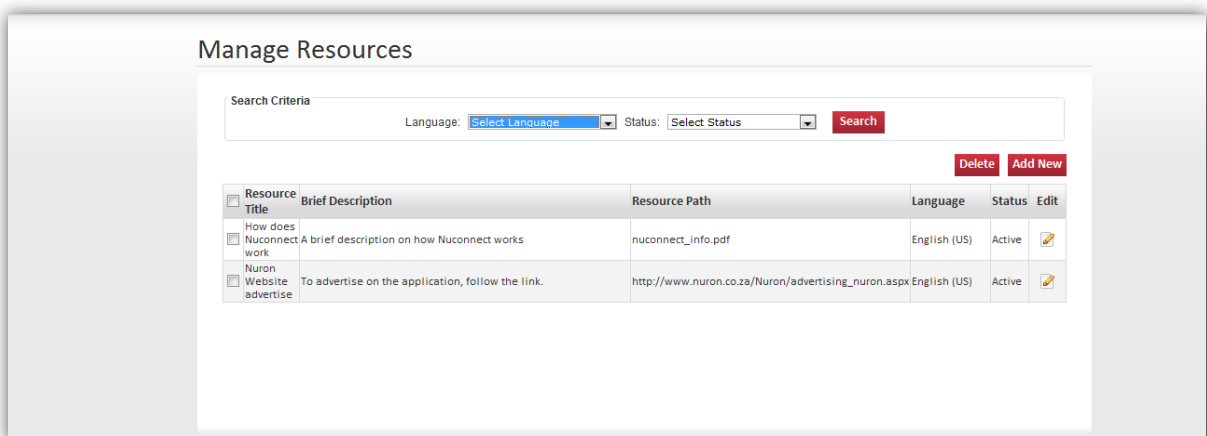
Manage Resources

Search Criteria

Language: Select Language Status: Select Status Search

Delete Add New

| | Resource Title | Brief Description | Resource Path | Language | Status | Edit |
|---|---|---|---|---|---|---|
| | How does Nuconnect work | A brief description on how Nuconnect works | nuconnect_info.pdf | English (US) | Active | |
| | Nuron Website advertise | To advertise on the application, follow the link. | http://www.nuron.co.za/Nuron/advertising_nuron.aspx | English (US) | Active | |